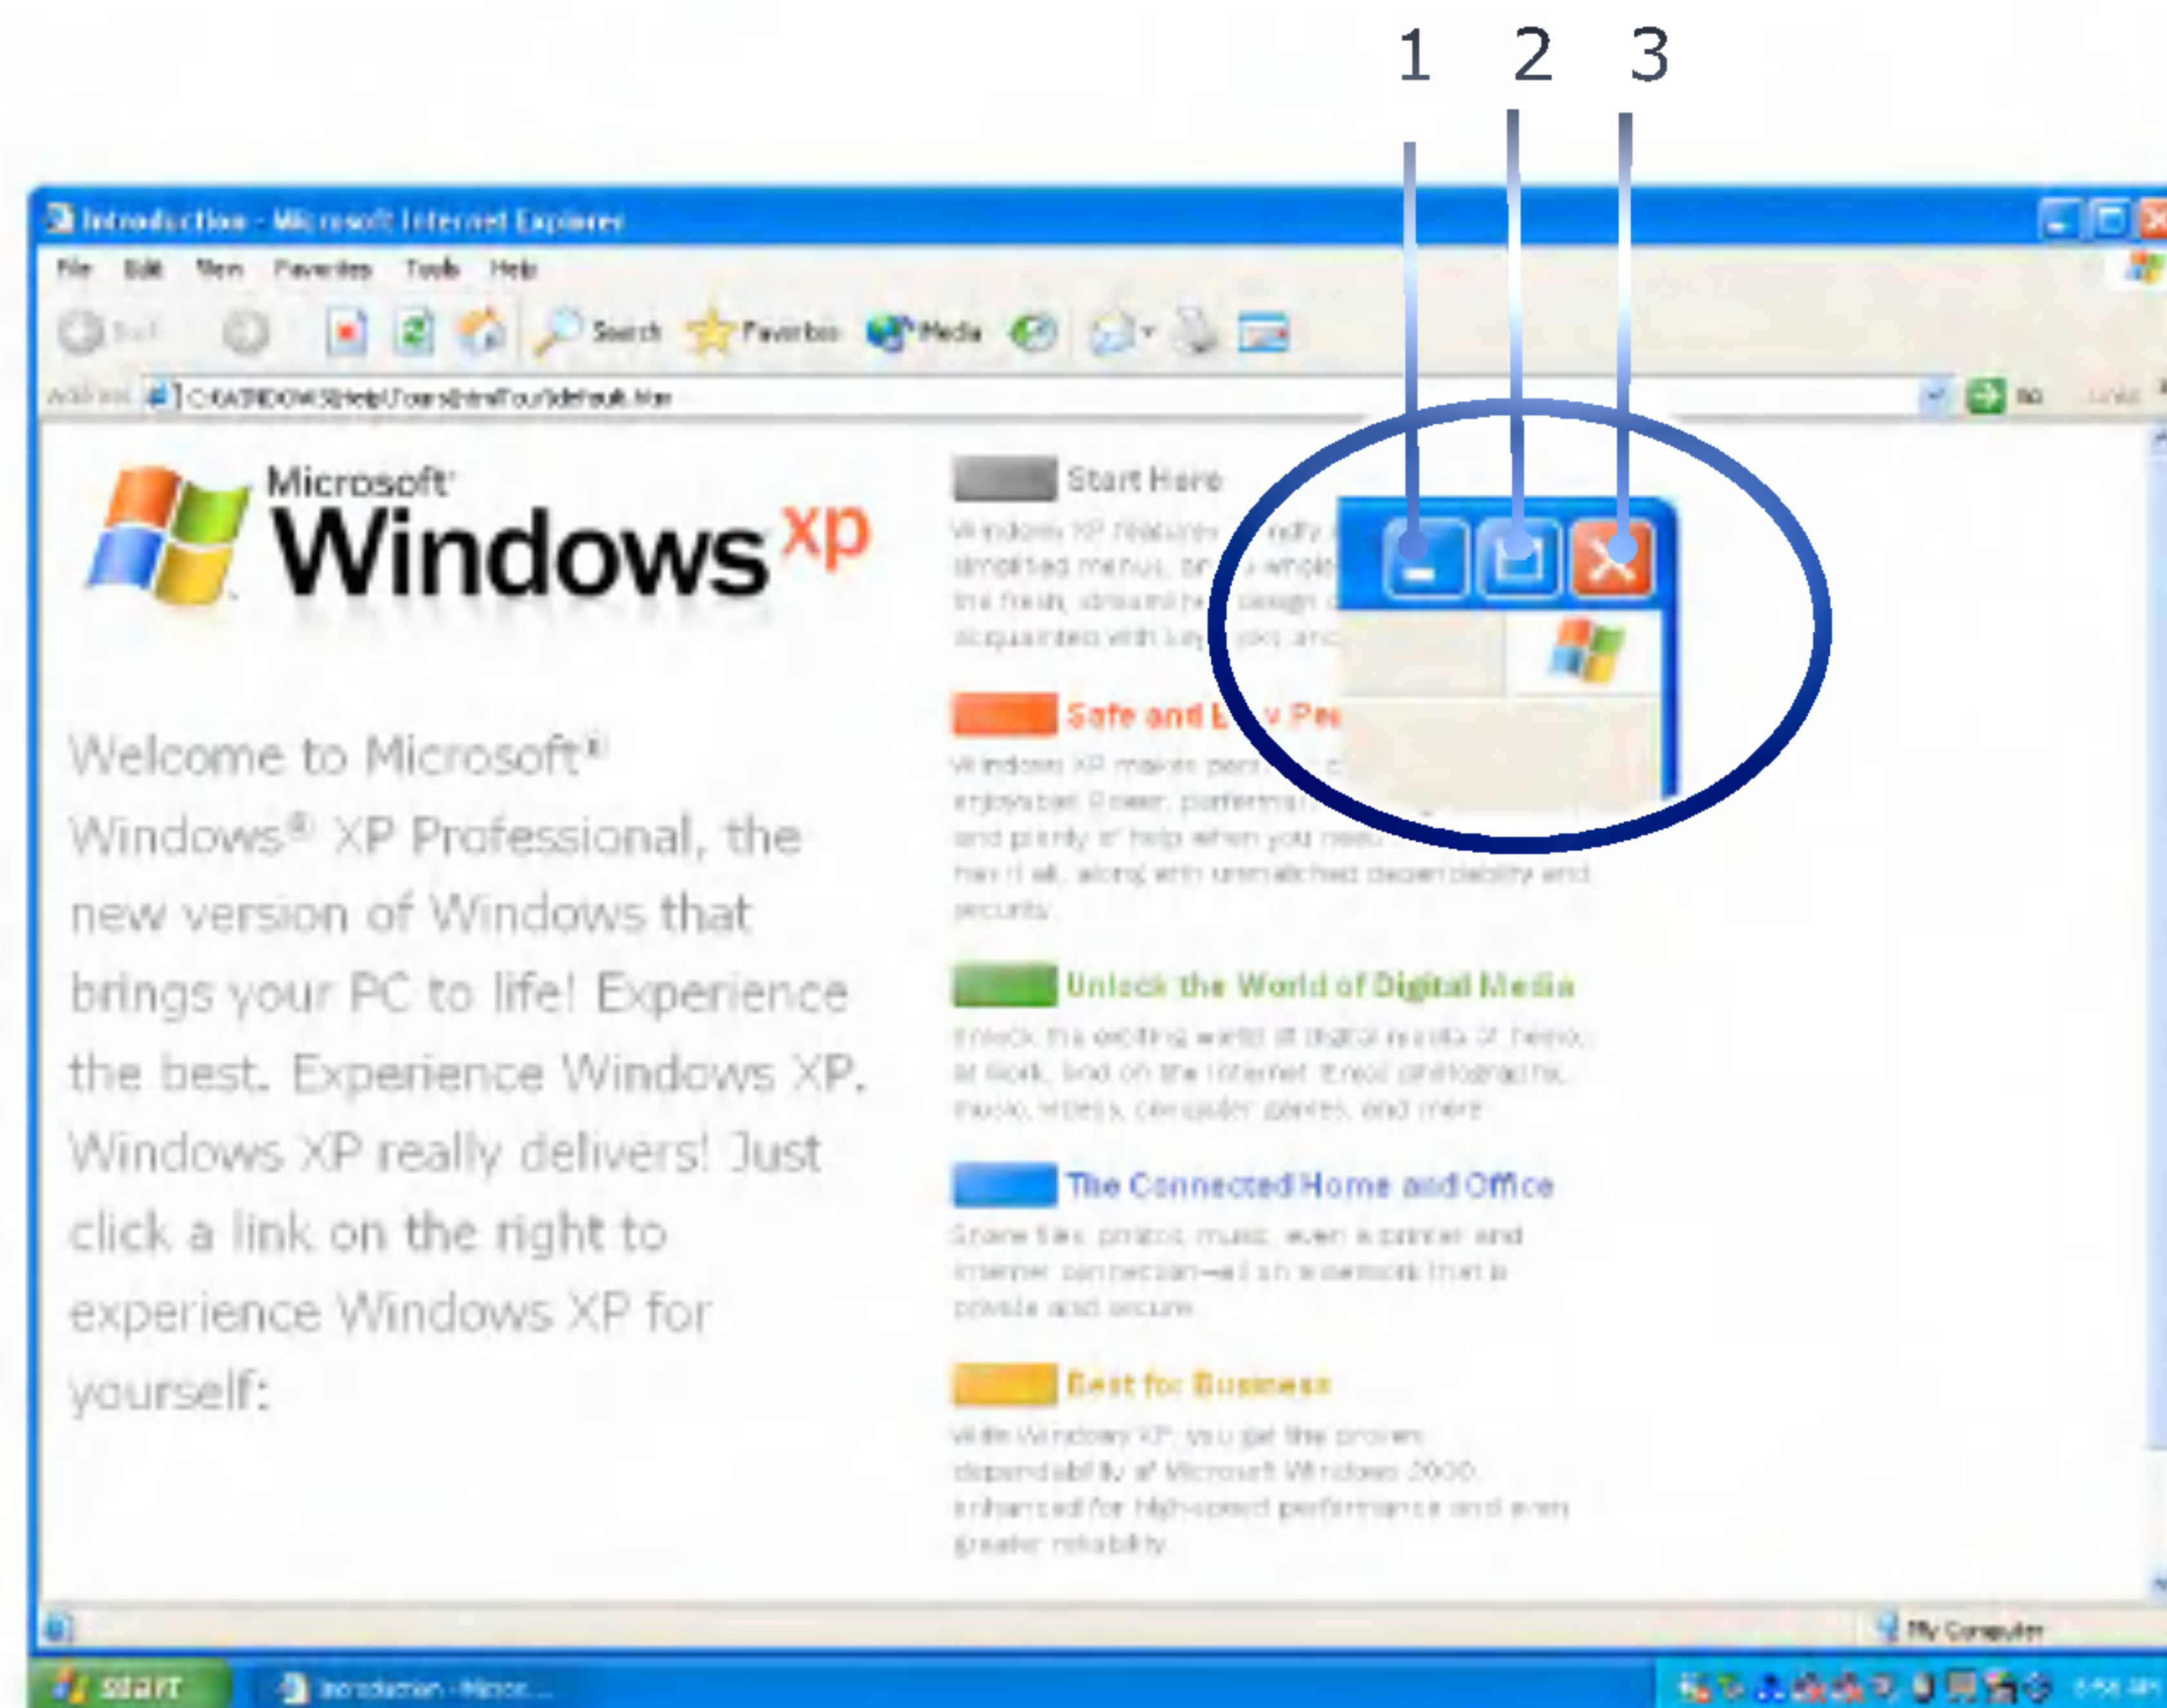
1 2 3

Introduction - Microsoft Internet Explorer

File Edit View Favorites Tools Help

Back Search Favorites Media

Address C:\WINDOWS\Help\Tours\htmlTour\default.htm Go Links

Microsoft Windows xp

Welcome to Microsoft® Windows® XP Professional, the new version of Windows that brings your PC to life! Experience the best. Experience Windows XP. Windows XP really delivers! Just click a link on the right to experience Windows XP for yourself:

Start Here

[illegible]

Safe and E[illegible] Pe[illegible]

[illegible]

Unlock the World of Digital Media

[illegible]

The Connected Home and Office

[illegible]

Best for Business

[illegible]

My Computer

start Introduction - Micros...